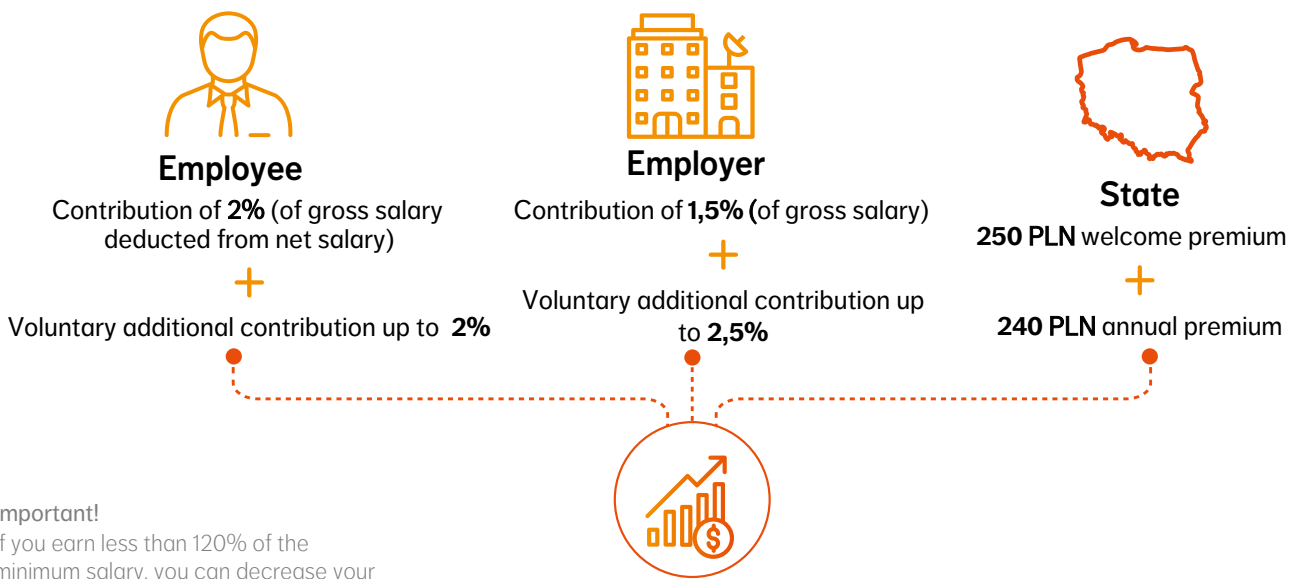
Employee
Contribution of **2%** (of gross salary deducted from net salary)
+
Voluntary additional contribution up to **2%**

Employer
Contribution of **1,5%** (of gross salary)
+
Voluntary additional contribution up to **2,5%**

State
**250 PLN** welcome premium
+
**240 PLN** annual premium

mportant!
f you earn less than 120% of the minimum salary, you can decrease your